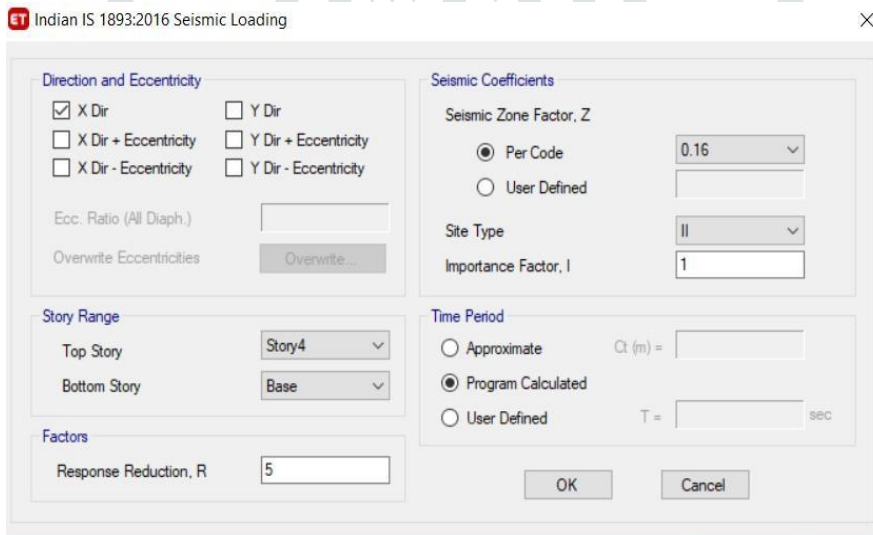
ET Indian IS 1893:2016 Seismic Loading

×

Direction and Eccentricity

X Dir

Y Dir

X Dir + Eccentricity

Y Dir + Eccentricity

X Dir - Eccentricity

Y Dir - Eccentricity

Ecc. Ratio (All Diaph.)

Overwrite Eccentricities

Overwrite...

Seismic Coefficients

Seismic Zone Factor, Z

Per Code

0.16

User Defined

Site Type

II

Importance Factor, I

1

Story Range

Top Story

Story4

Bottom Story

Base

Time Period

Approximate

Ct (m) =

Program Calculated

User Defined

T =

sec

Factors

Response Reduction, R

5

OK

Cancel